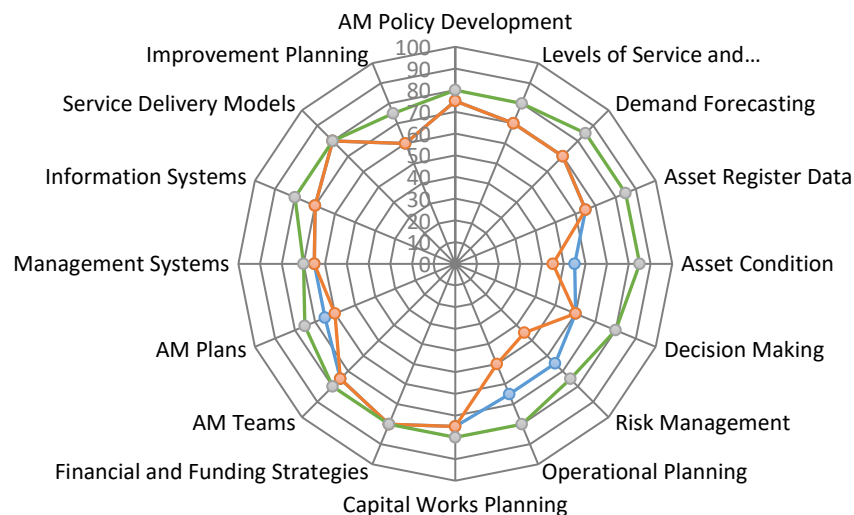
AM Policy Development
Levels of Service and…
Demand Forecasting
Asset Register Data
Asset Condition
Decision Making
Risk Management
Operational Planning
Capital Works Planning
Financial and Funding Strategies
AM Teams
AM Plans
Management Systems
Information Systems
Service Delivery Models
Improvement Planning

100
90
80
70
60
50
40
30
20
10
0